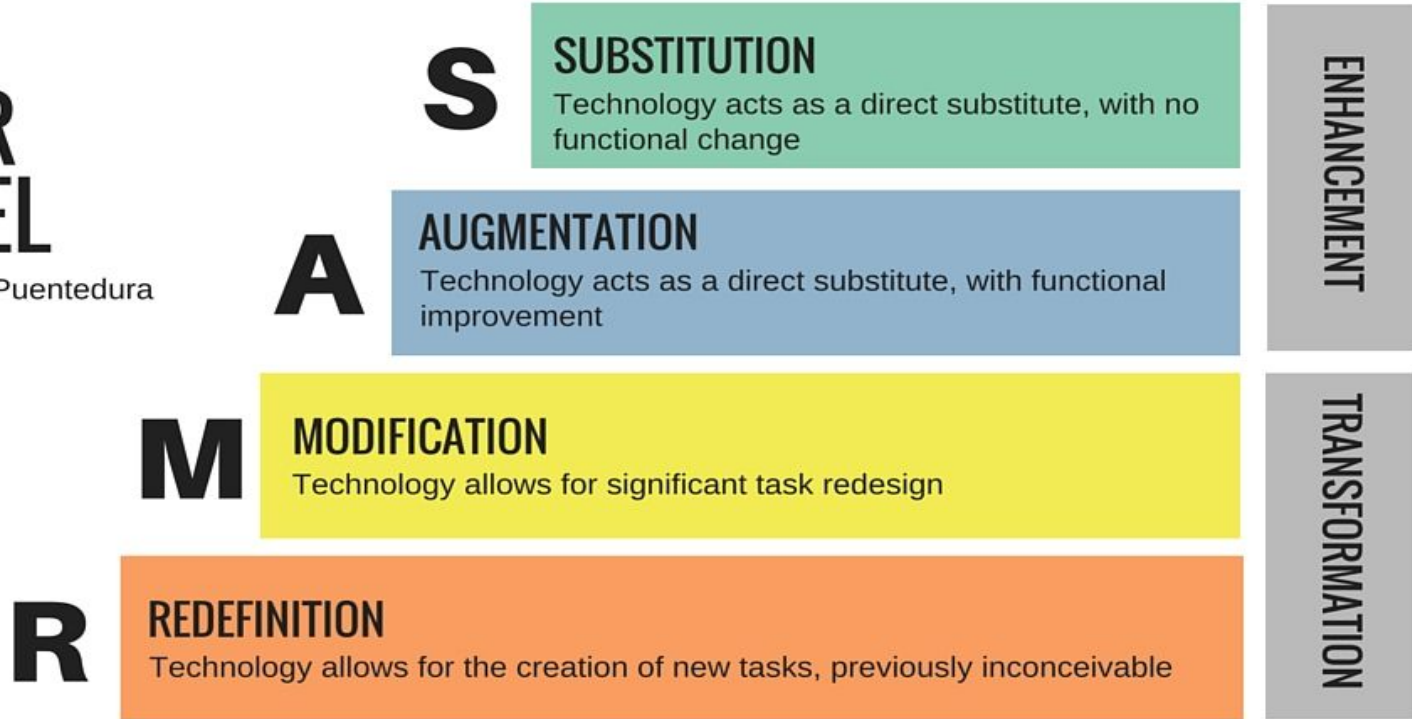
R
EL
Puentedura

S
SUBSTITUTION
Technology acts as a direct substitute, with no functional change

A
AUGMENTATION
Technology acts as a direct substitute, with functional improvement

M
MODIFICATION
Technology allows for significant task redesign

R
REDEFINITION
Technology allows for the creation of new tasks, previously inconceivable

ENHANCEMENT

TRANSFORMATION